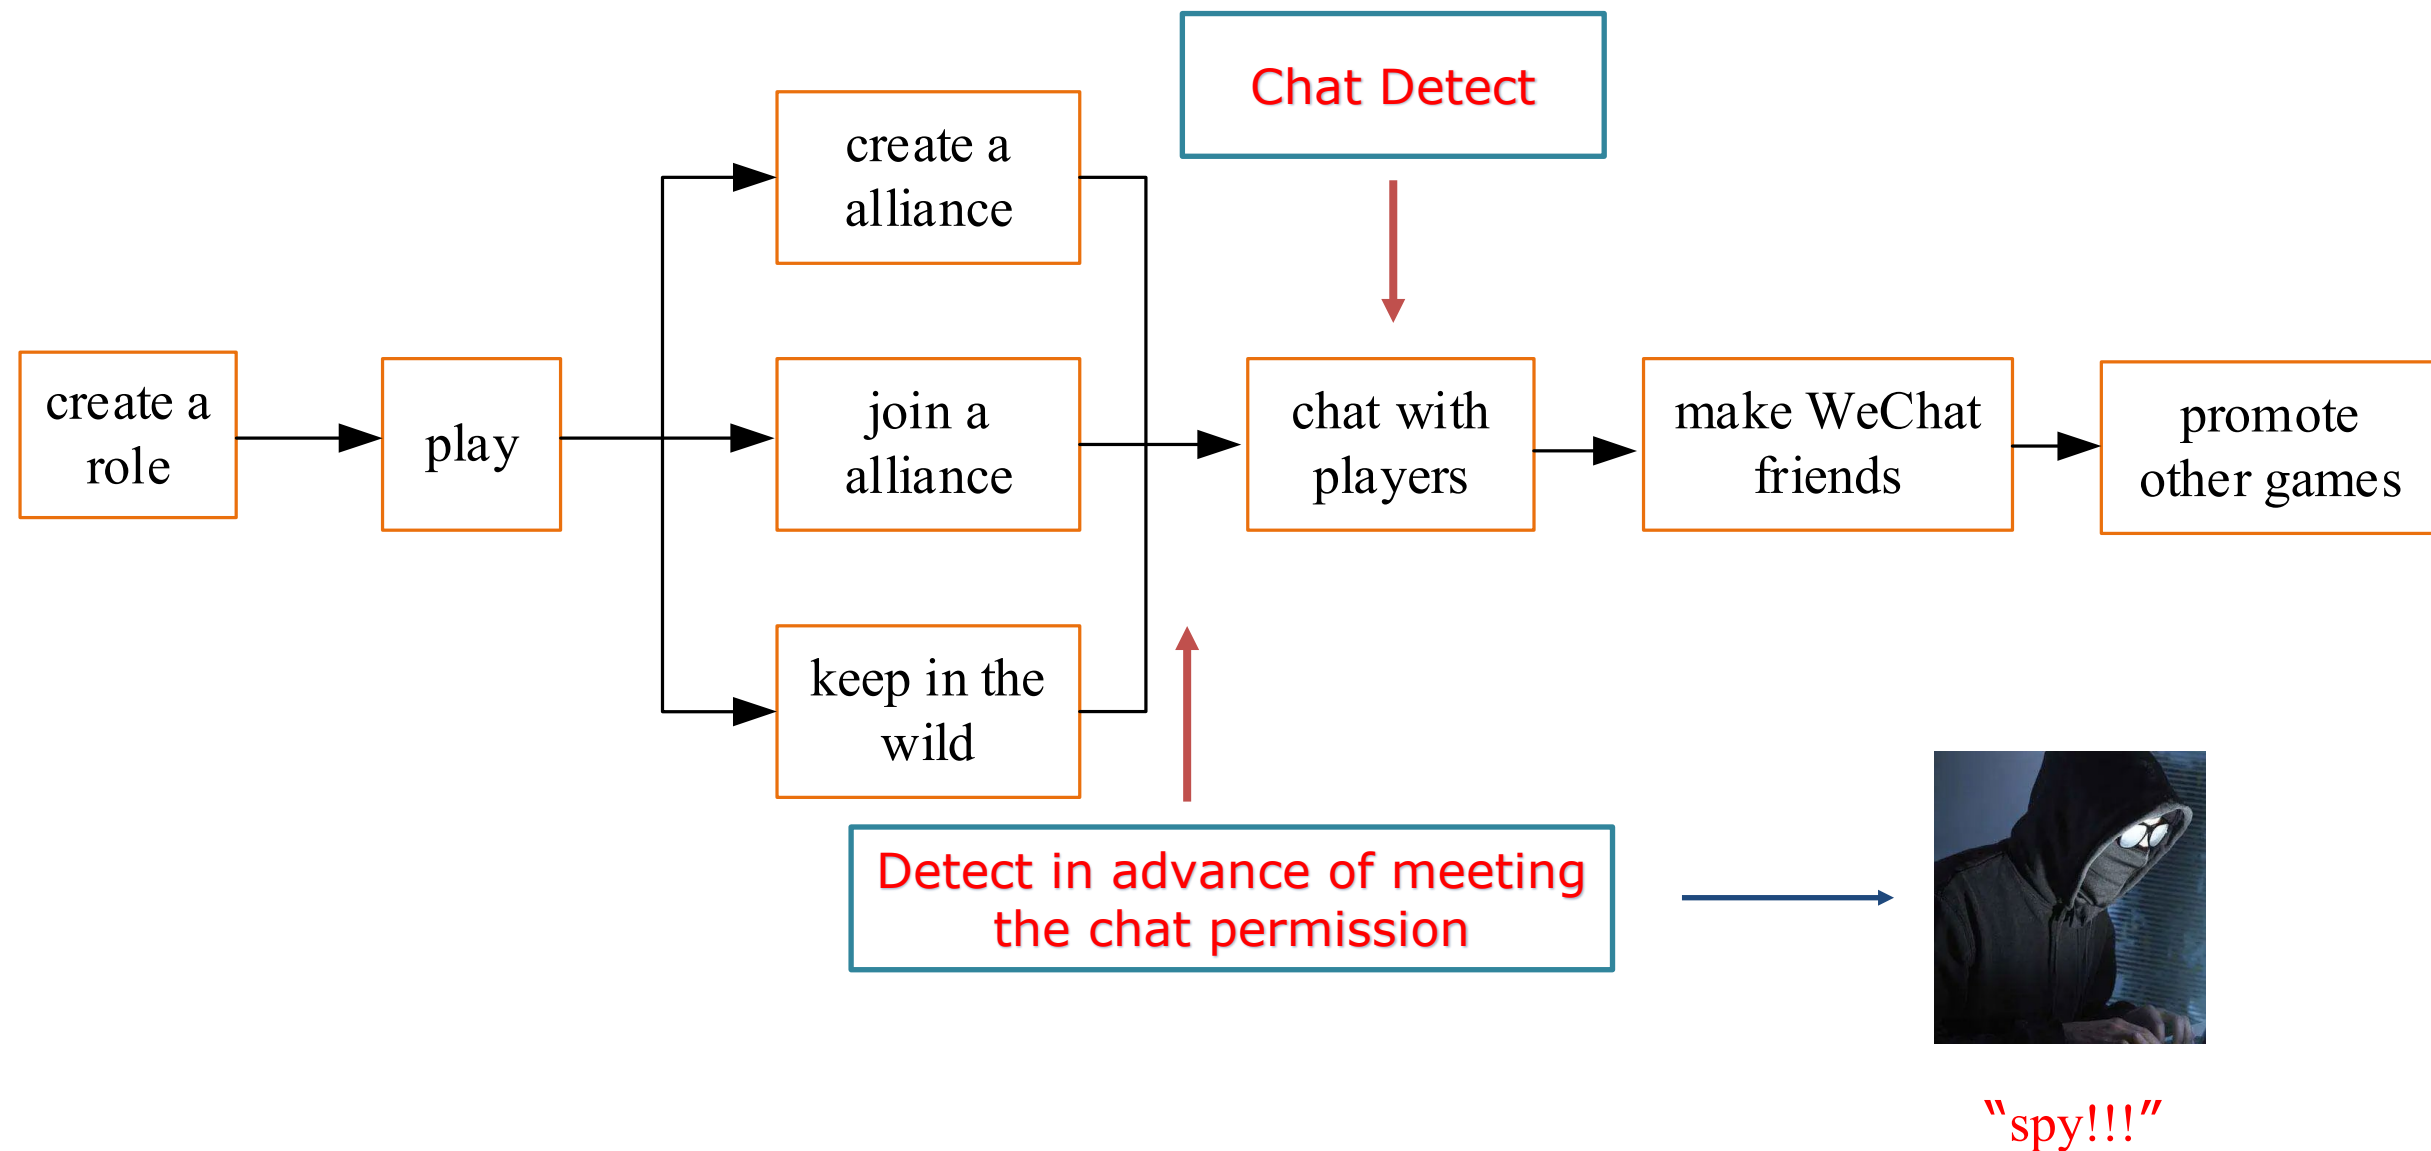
Chat Detect

create a role

play

create a alliance

join a alliance

keep in the wild

chat with players

make WeChat friends

promote other games

Detect in advance of meeting the chat permission

“spy!!!”